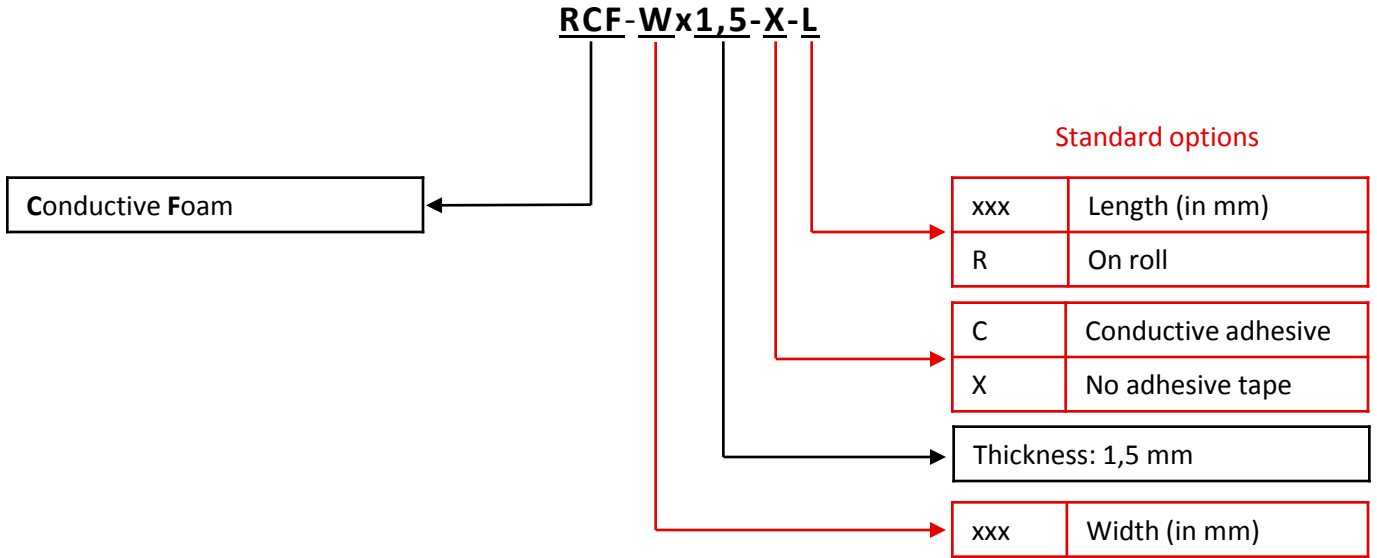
RCF-Wx1,5-X-L

Standard options

Conductive Foam

| xxx | Length (in mm) |
|---|---|
| R | On roll |

| C | Conductive adhesive |
|---|---|
| X | No adhesive tape |

Thickness: 1,5 mm

| xxx | Width (in mm) |
|---|---|